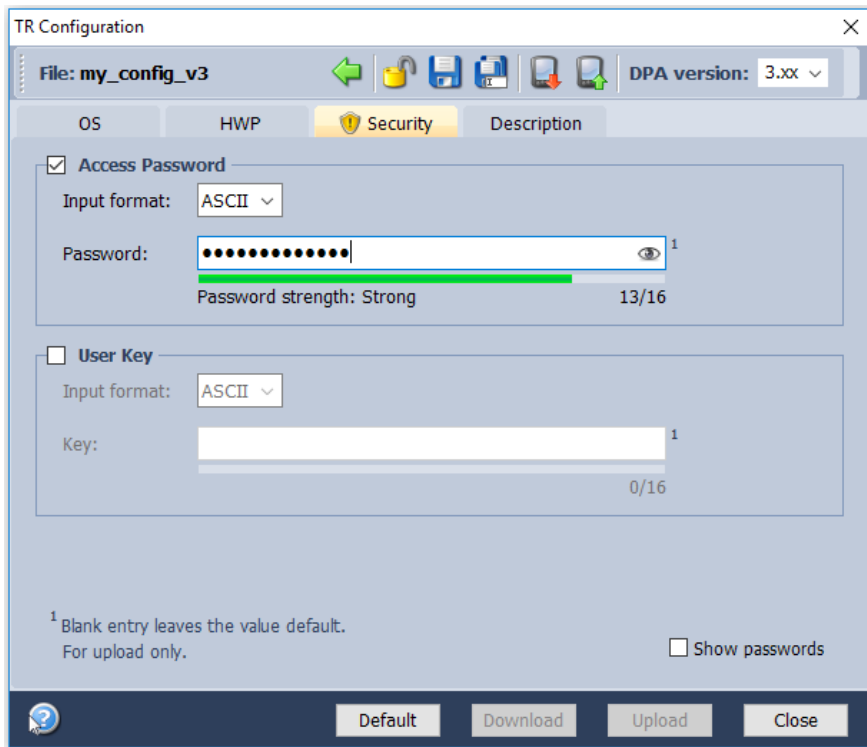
TR Configuration

File: my_config_v3

DPA version: 3.xx

OS | HWP | Security | Description

Access Password

Input format: ASCII

Password: ••••••••••••• $^1$

Password strength: Strong 13/16

User Key

Input format: ASCII

Key: $^1$

0/16

$^1$ Blank entry leaves the value default.
For upload only.

Show passwords

Default | Download | Upload | Close